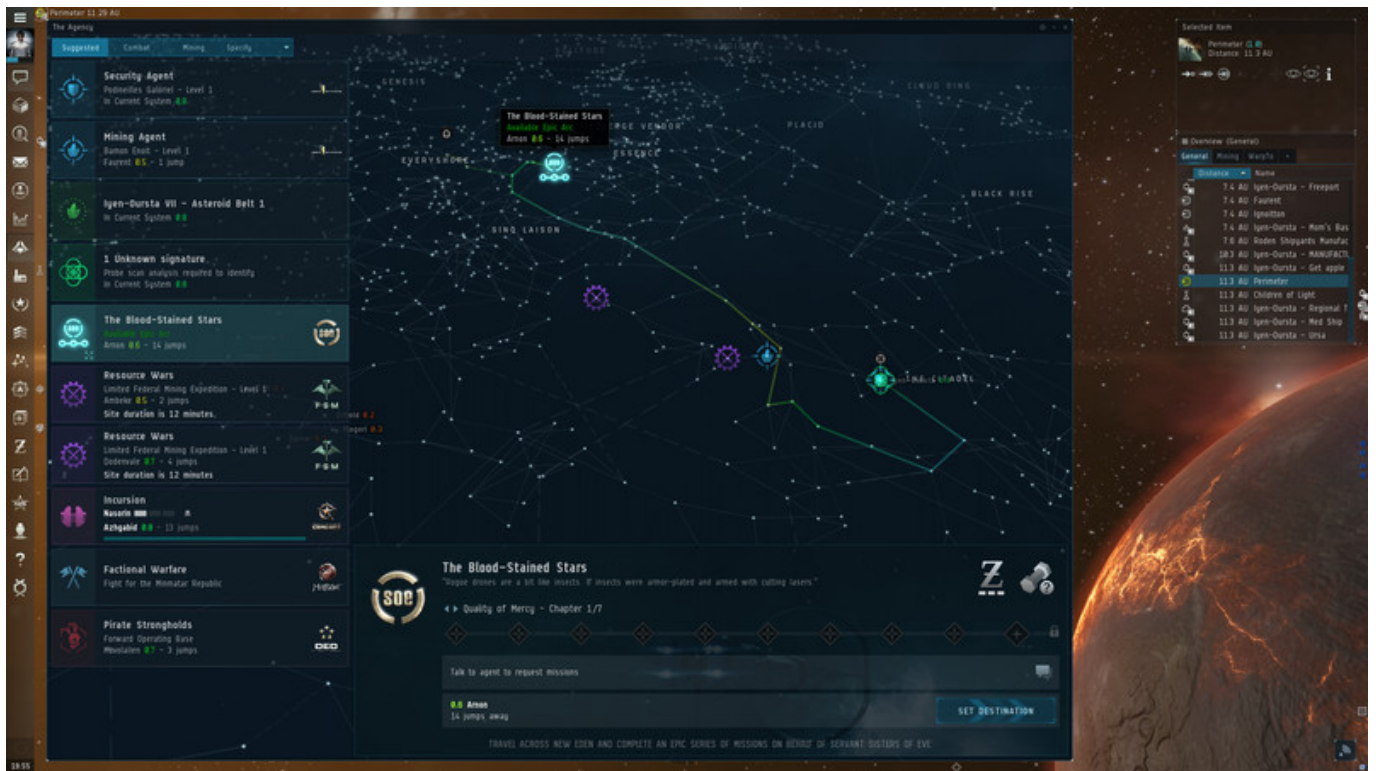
Perimeter 11.29 AU

The Agency

Suggested Combat Mining Specify

Security Agent
Podinelles Gallenel - Level 1
In Current System 0.8

Mining Agent
Bamon Enoit - Level 1
Faurent 0.5 - 1 jump

Igen-Oursta VII - Asteroid Belt 1
In Current System 0.8

1 Unknown signature
Probe scan analysis required to identify
In Current System 0.8

The Blood-Stained Stars
Available Epic Arc
Arnon 0.6 - 14 jumps

Resource Wars
Limited Federal Mining Expedition - Level 1
Ambeke 0.5 - 2 jumps
Site duration is 12 minutes.

Resource Wars
Limited Federal Mining Expedition - Level 1
Dodenvale 0.7 - 4 jumps
Site duration is 12 minutes

Incursion
Nasorin
Azhgabid 0.8 - 13 jumps

Factional Warfare
Fight for the Minmatar Republic

Pirate Strongholds
Forward Operating Base
Mevolailen 0.7 - 3 jumps

GENESIS
EVERYSHORE
SINQ LAISON
ESSENCE
PLACID
CLOUD RING
BLACK RISE
THE CITADEL

The Blood-Stained Stars
Available Epic Arc
Arnon 0.6 - 14 jumps

The Blood-Stained Stars
"Rogue drones are a bit like insects. If insects were armor-plated and armed with cutting lasers."
Quality of Mercy - Chapter 1/7

Talk to agent to request missions

0.6 Arnon
14 jumps away

SET DESTINATION

TRAVEL ACROSS NEW EDEN AND COMPLETE AN EPIC SERIES OF MISSIONS ON BEHALF OF SERVANT SISTERS OF EVE

Selected Item
Perimeter
Distance: 11.3 AU

Overview (General)
General Mining WarpTo
Distance Name
7.4 AU Igen-Oursta - Freeport
7.4 AU Faurent
7.4 AU Ignoitton
7.4 AU Igen-Oursta - Mom's Bas
7.6 AU Roden Shipyards Manufac
10.3 AU Igen-Oursta - MANUFACTU
11.3 AU Igen-Oursta - Get apple
11.3 AU Perimeter
11.3 AU Children of Light
11.3 AU Igen-Oursta - Regional T
11.3 AU Igen-Oursta - Med Ship
11.3 AU Igen-Oursta - Ursa

19:55